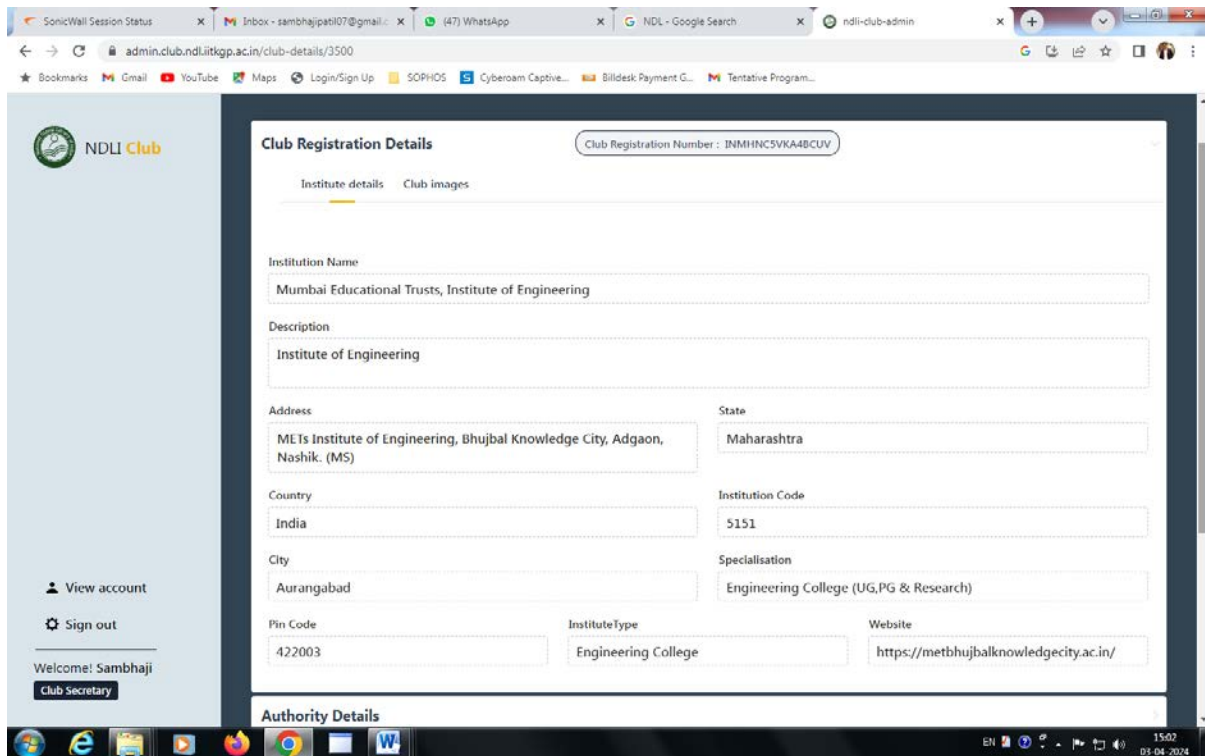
SonicWall Session Status | Inbox - sambhajipatil07@gmail.c | (47) WhatsApp | NDL - Google Search | ndli-club-admin

admin.club.ndl.iitkgp.ac.in/club-details/3500

Bookmarks Gmail YouTube Maps Login/Sign Up SOPHOS Cyberoam Captive... Billdesk Payment G... Tentative Program...

NDLI Club

Club Registration Details

Club Registration Number : INMHNC5VKA4BCUV

Institute details Club images

Institution Name
Mumbai Educational Trusts, Institute of Engineering

Description
Institute of Engineering

Address
METs Institute of Engineering, Bhujbal Knowledge City, Adgaon, Nashik. (MS)

State
Maharashtra

Country
India

Institution Code
5151

City
Aurangabad

Specialisation
Engineering College (UG,PG & Research)

Pin Code
422003

InstituteType
Engineering College

Website
https://metbhujbalknowledgecity.ac.in/

View account

Sign out

Welcome! Sambhaji

Club Secretary

Authority Details

EN 15:02 03-04-2024